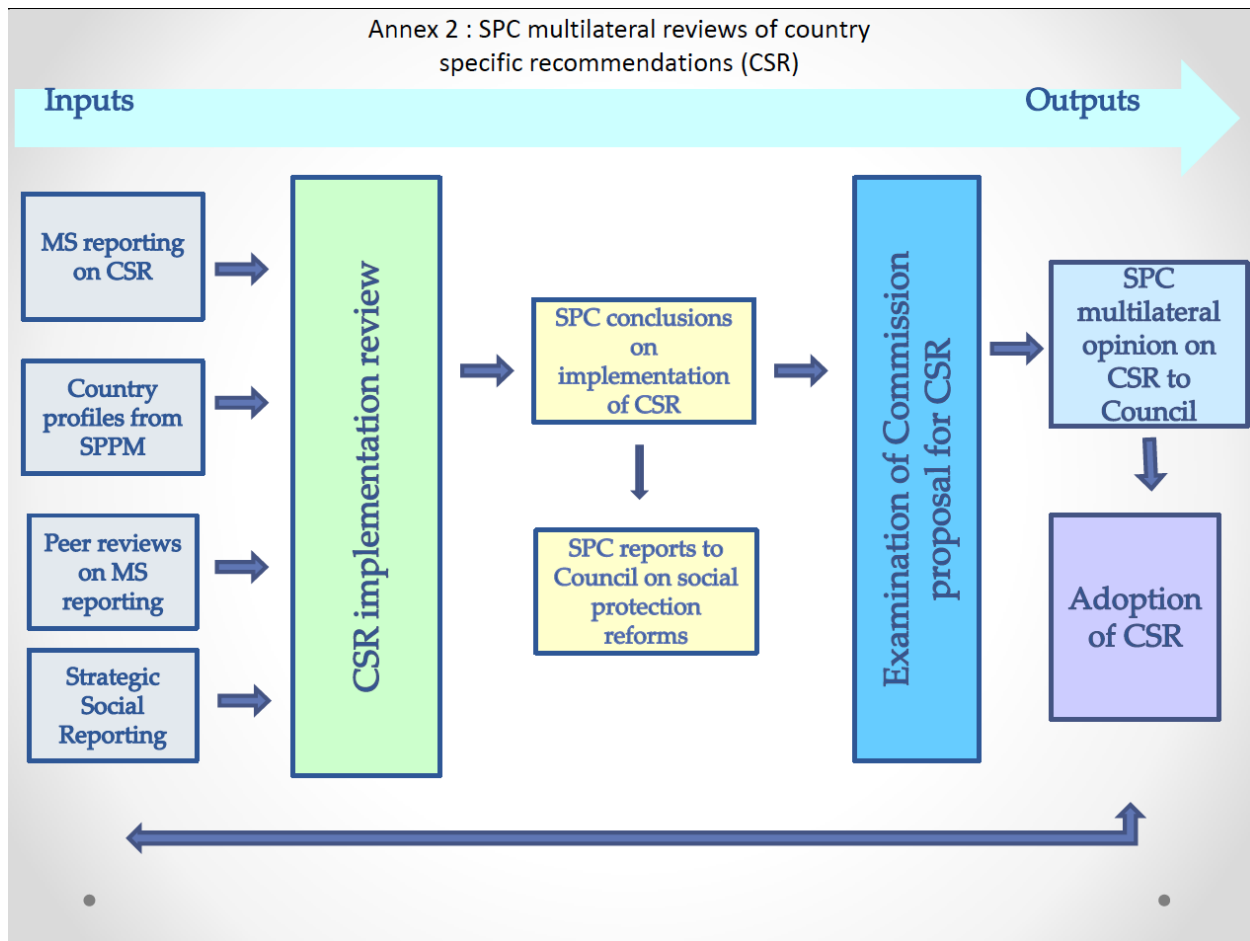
Annex 2 : SPC multilateral reviews of country specific recommendations (CSR)

Inputs

Outputs

MS reporting on CSR

Country profiles from SPPM

Peer reviews on MS reporting

Strategic Social Reporting

CSR implementation review

SPC conclusions on implementation of CSR

SPC reports to Council on social protection reforms

Examination of Commission proposal for CSR

SPC multilateral opinion on CSR to Council

Adoption of CSR